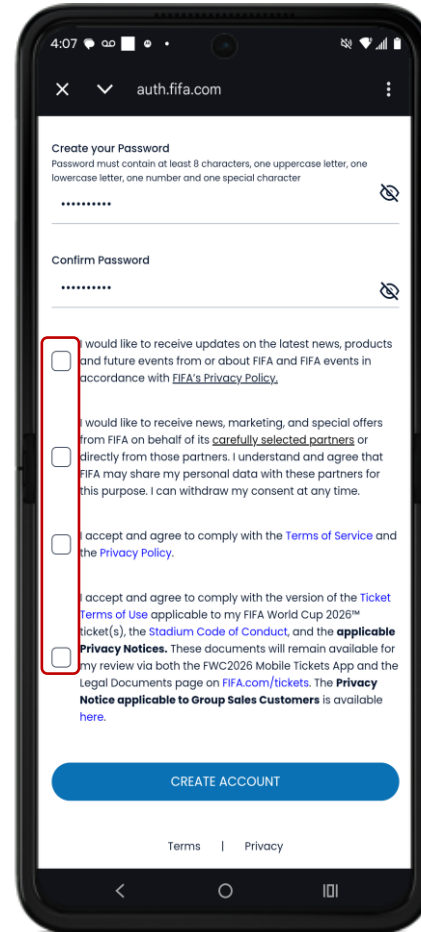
4:07

auth.fifa.com

Create your Password
Password must contain at least 8 characters, one uppercase letter, one lowercase letter, one number and one special character

••••••••••

Confirm Password

••••••••••

I would like to receive updates on the latest news, products and future events from or about FIFA and FIFA events in accordance with FIFA's Privacy Policy.

I would like to receive news, marketing, and special offers from FIFA on behalf of its carefully selected partners or directly from those partners. I understand and agree that FIFA may share my personal data with these partners for this purpose. I can withdraw my consent at any time.

I accept and agree to comply with the Terms of Service and the Privacy Policy.

I accept and agree to comply with the version of the Ticket Terms of Use applicable to my FIFA World Cup 2026™ ticket(s), the Stadium Code of Conduct, and the applicable Privacy Notices. These documents will remain available for my review via both the FWC2026 Mobile Tickets App and the Legal Documents page on FIFA.com/tickets. The Privacy Notice applicable to Group Sales Customers is available here.

CREATE ACCOUNT

Terms | Privacy